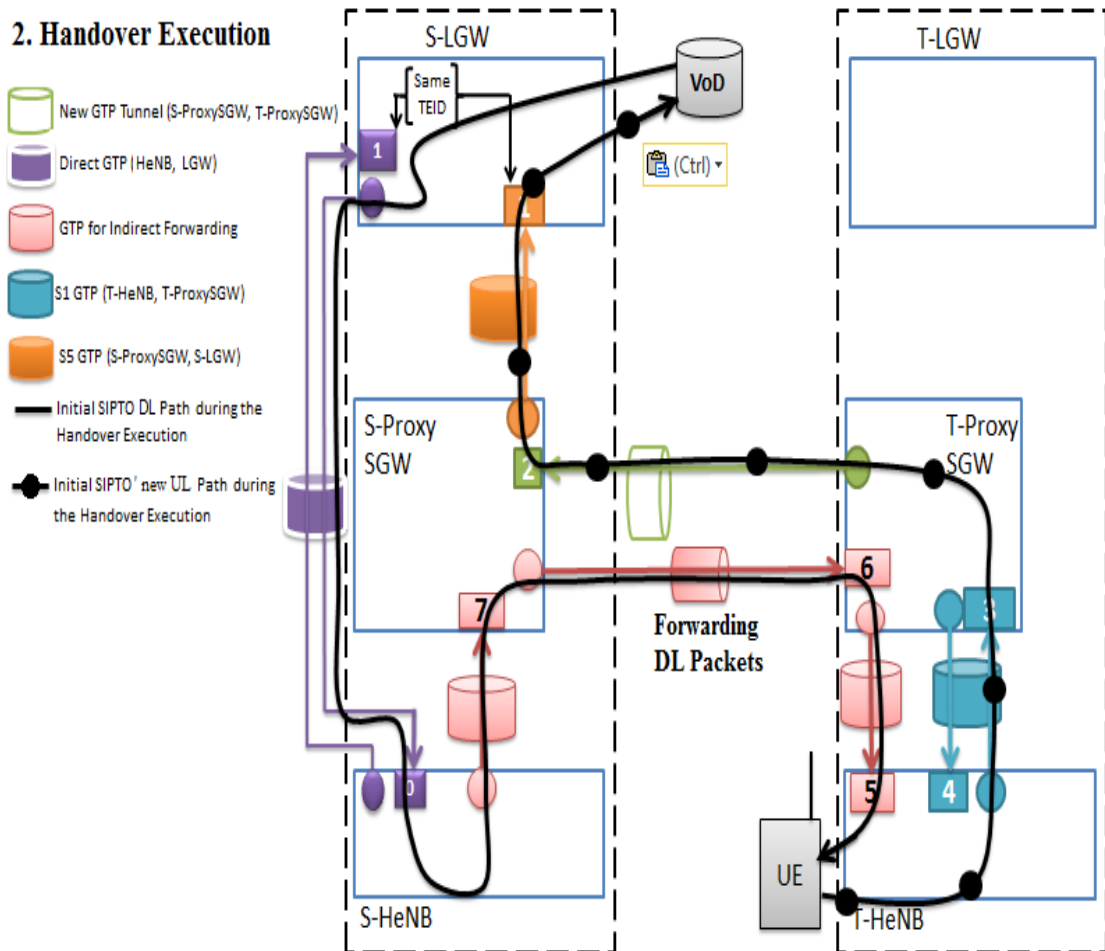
2. Handover Execution

New GTP Tunnel (S-ProxySGW, T-ProxySGW)

Direct GTP (HeNB, LGW)

GTP for Indirect Forwarding

S1 GTP (T-HeNB, T-ProxySGW)

S5 GTP (S-ProxySGW, S-LGW)

Initial SIPTO DL Path during the Handover Execution

Initial SIPTO' new UL Path during the Handover Execution

S-LGW

Same TEID

1

1

VoD

(Ctrl)

T-LGW

S-Proxy SGW

2

T-Proxy SGW

6

7

Forwarding DL Packets

3

0

5

4

UE

S-HeNB

T-HeNB